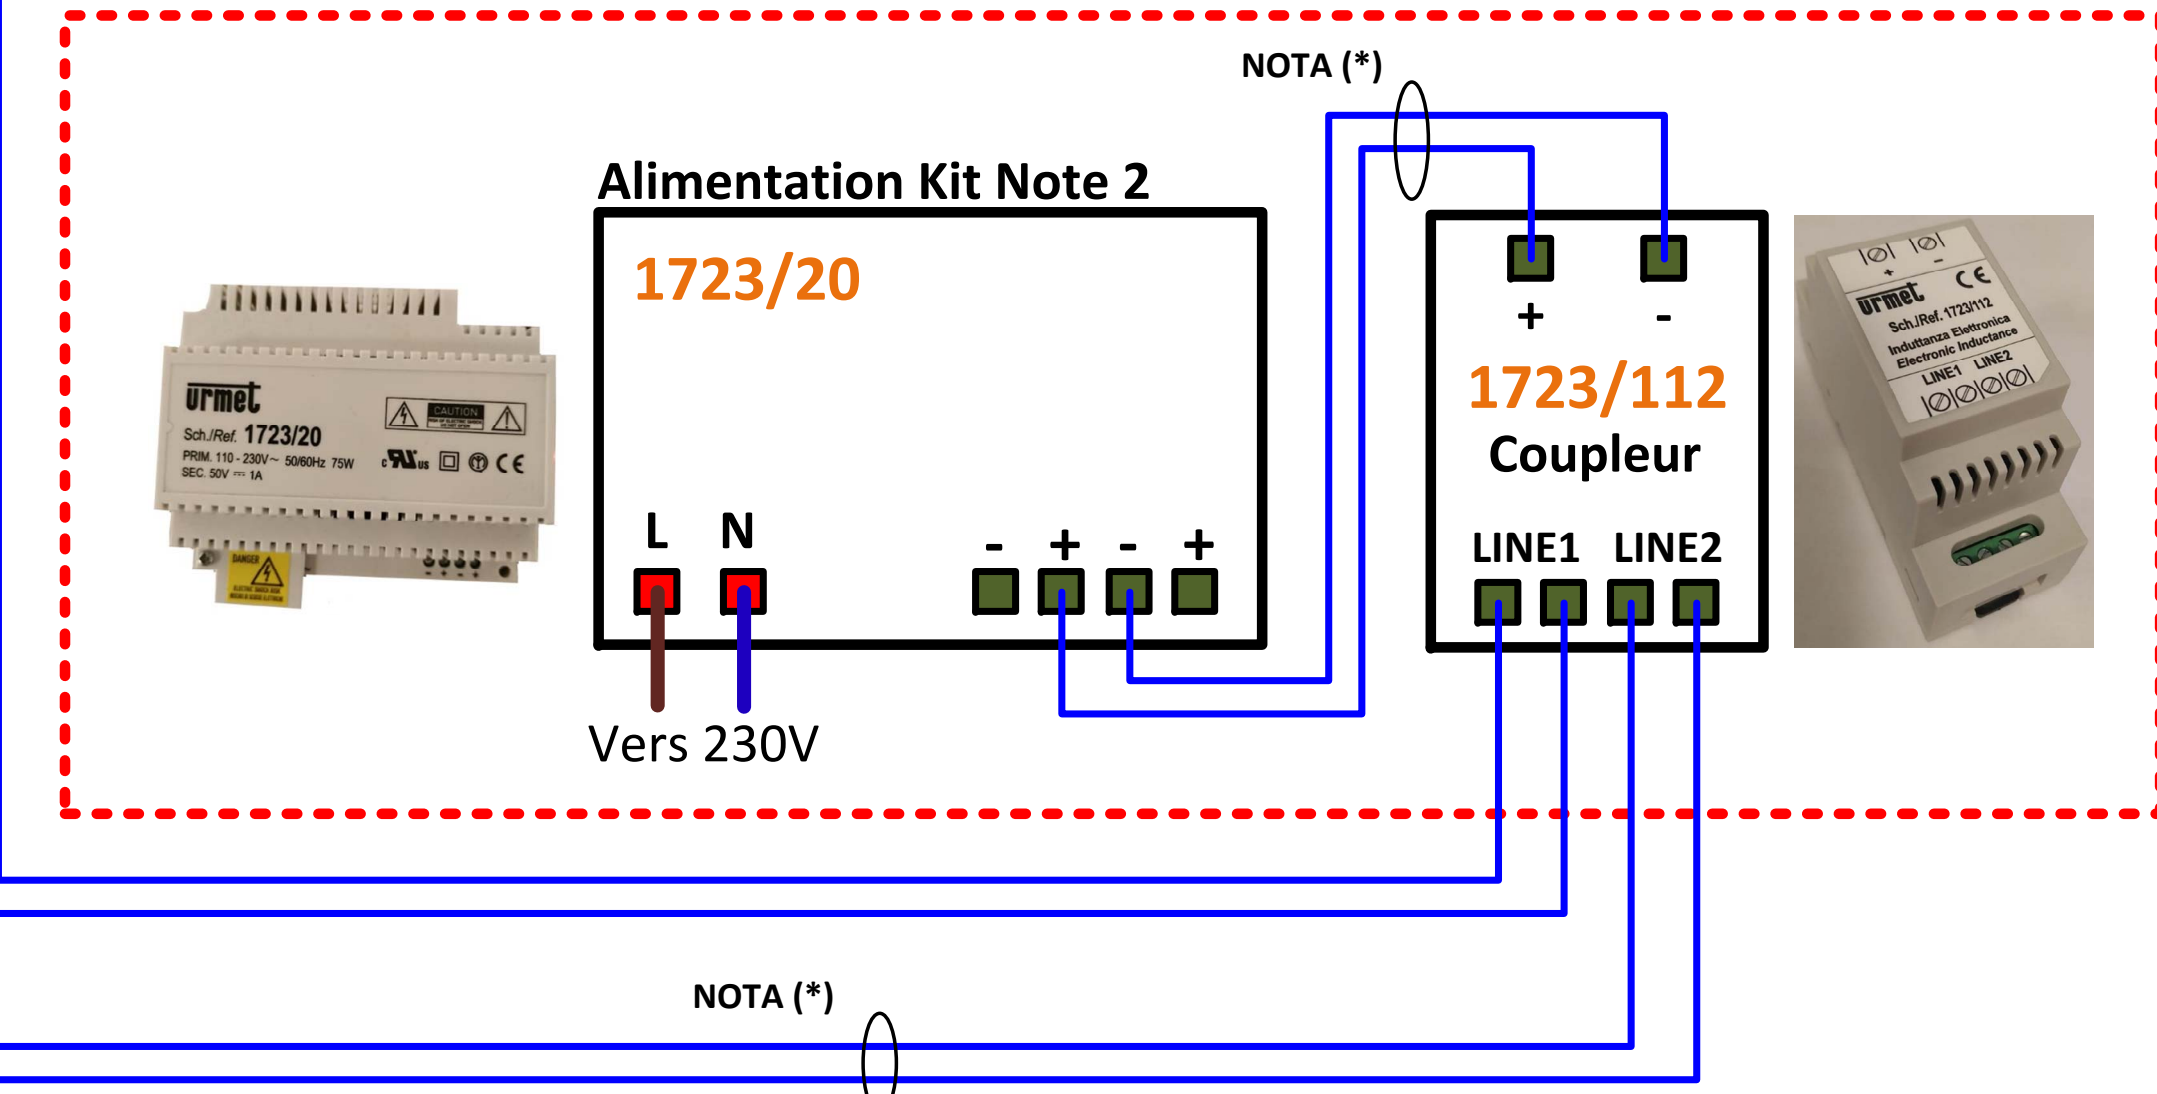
NOTA (*)

Alimentation Kit Note 2

1723/20

L N

- + - +

Vers 230V

urmet
Sch./Ref. 1723/20
PRIM. 110 - 230V~ 50/60Hz 75W
SEC. 50V ⎓ 1A
CAUTION
DANGER

+ -

1723/112

Coupleur

LINE1 LINE2

+ -
urmet CE
Sch./Ref. 1723/112
Induttanza Elettronica
Electronic Inductance
LINE1 LINE2

NOTA (*)